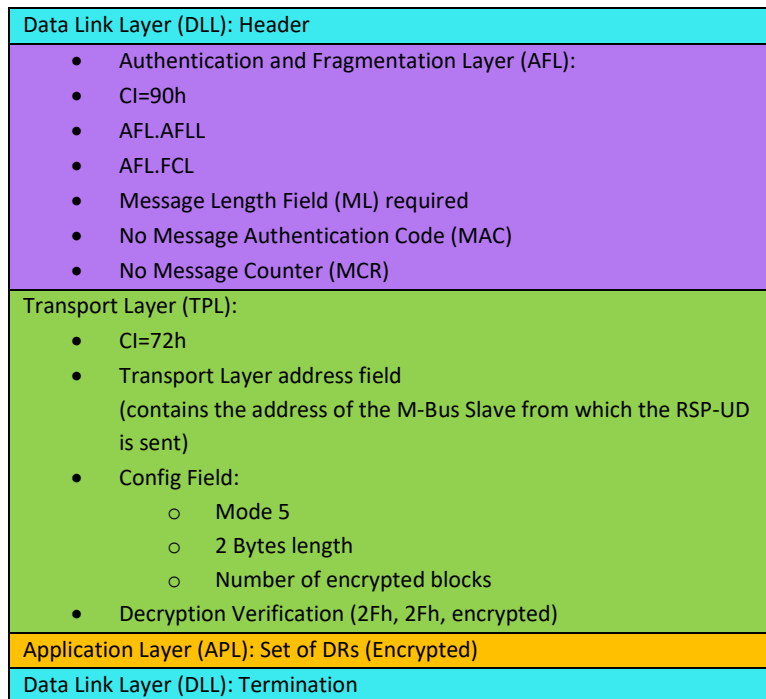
| Data Link Layer (DLL): Header |
|---|
| • Authentication and Fragmentation Layer (AFL):<br>• CI=90h<br>• AFL.AFLL<br>• AFL.FCL<br>• Message Length Field (ML) required<br>• No Message Authentication Code (MAC)<br>• No Message Counter (MCR) |
| Transport Layer (TPL):<br>• CI=72h<br>• Transport Layer address field (contains the address of the M-Bus Slave from which the RSP-UD is sent)<br>• Config Field:<br>o Mode 5<br>o 2 Bytes length<br>o Number of encrypted blocks<br>• Decryption Verification (2Fh, 2Fh, encrypted) |
| Application Layer (APL): Set of DRs (Encrypted) |
| Data Link Layer (DLL): Termination |